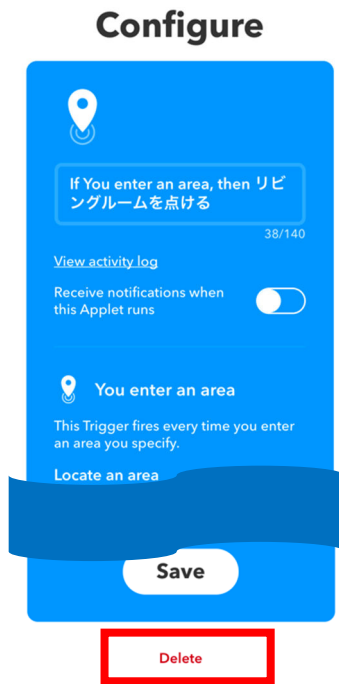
Configure

If You enter an area, then リビングルームを点ける

38/140

View activity log

Receive notifications when this Applet runs

You enter an area

This Trigger fires every time you enter an area you specify.

Locate an area

Save

Delete